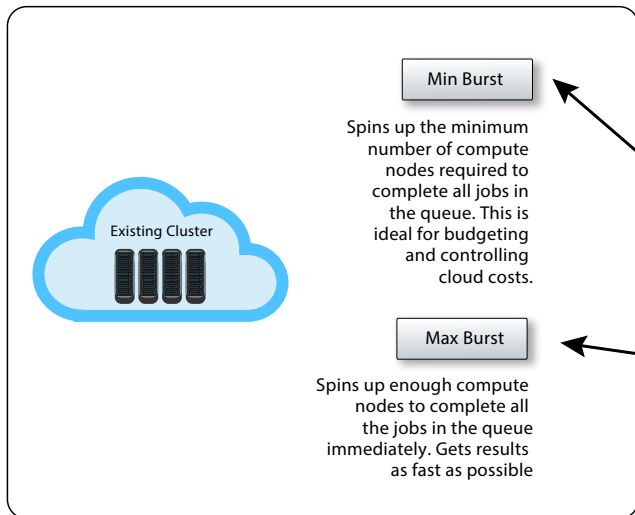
Min Burst

Spins up the minimum number of compute nodes required to complete all jobs in the queue. This is ideal for budgeting and controlling cloud costs.

Existing Cluster

Max Burst

Spins up enough compute nodes to complete all the jobs in the queue immediately. Gets results as fast as possible